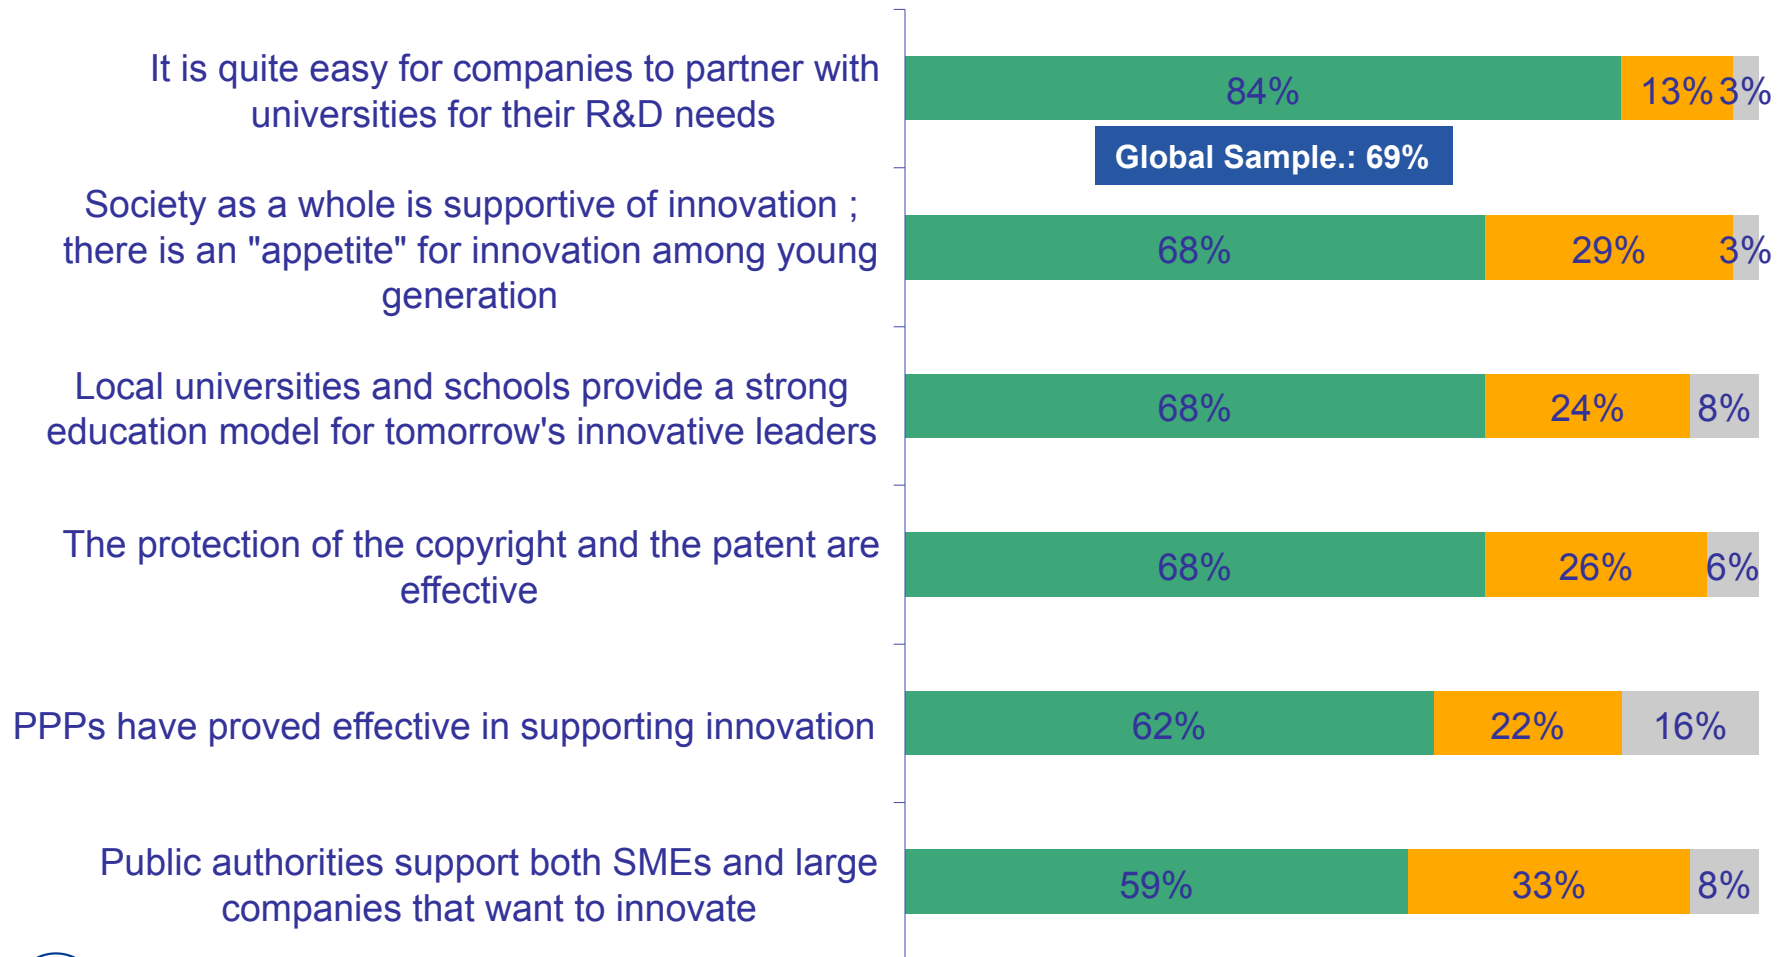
It is quite easy for companies to partner with universities for their R&D needs

84% 13% 3%

Global Sample.: 69%

Society as a whole is supportive of innovation ; there is an "appetite" for innovation among young generation

68% 29% 3%

Local universities and schools provide a strong education model for tomorrow's innovative leaders

68% 24% 8%

The protection of the copyright and the patent are effective

68% 26% 6%

PPPs have proved effective in supporting innovation

62% 22% 16%

Public authorities support both SMEs and large companies that want to innovate

59% 33% 8%